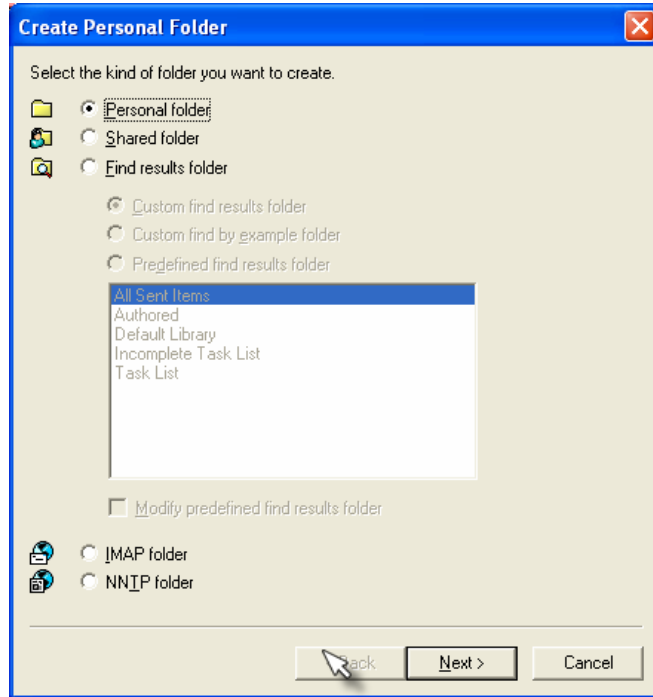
Create Personal Folder

Select the kind of folder you want to create.

Personal folder

Shared folder

Find results folder

Custom find results folder

Custom find by example folder

Predefined find results folder

All Sent Items
Authored
Default Library
Incomplete Task List
Task List

Modify predefined find results folder

IMAP folder

NNTP folder

Back

Next >

Cancel